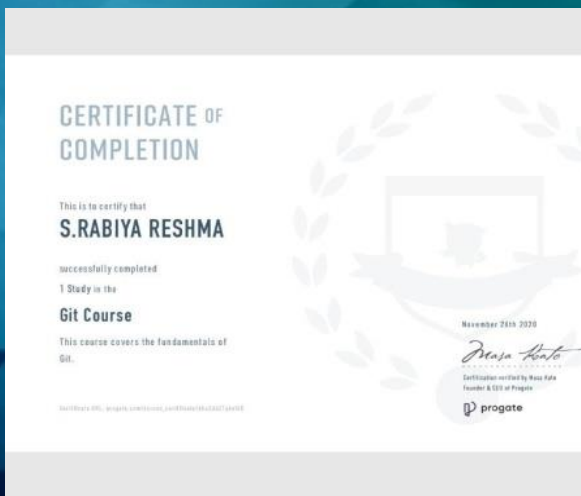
CERTIFICATE OF COMPLETION

This is to certify that

S.RABIYA RESHMA

successfully completed

1 Study in the

Git Course

This course covers the fundamentals of Git.

Certificate URL: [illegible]

November 26th 2020

Masa Kato

Certification verified by Masa Kato Founder & CEO of Progate

progate